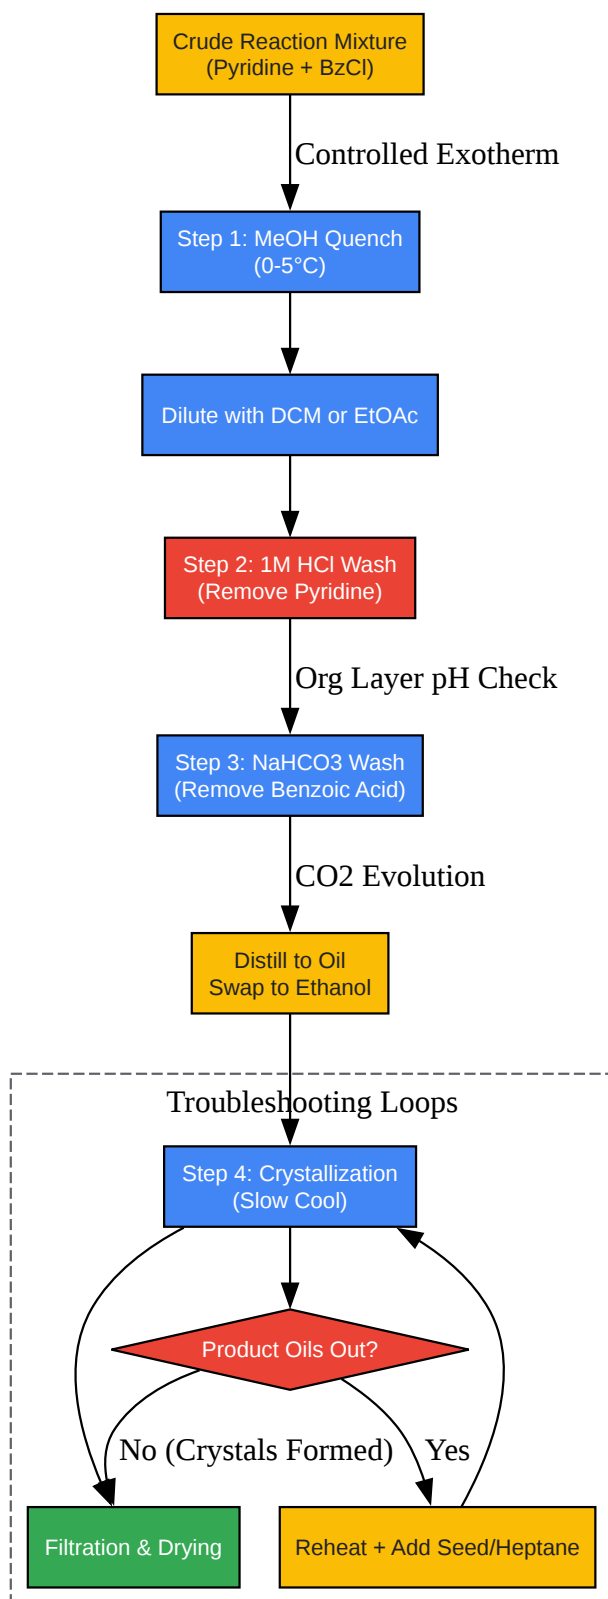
Crude Reaction Mixture
(Pyridine + BzCl)

Controlled Exotherm

Step 1: MeOH Quench
(0-5°C)

Dilute with DCM or EtOAc

Step 2: 1M HCl Wash
(Remove Pyridine)

Org Layer pH Check

Step 3: NaHCO3 Wash
(Remove Benzoic Acid)

CO2 Evolution

Distill to Oil
Swap to Ethanol

Troubleshooting Loops

Step 4: Crystallization
(Slow Cool)

Product Oils Out?

No (Crystals Formed)

Yes

Filtration & Drying

Reheat + Add Seed/Heptane